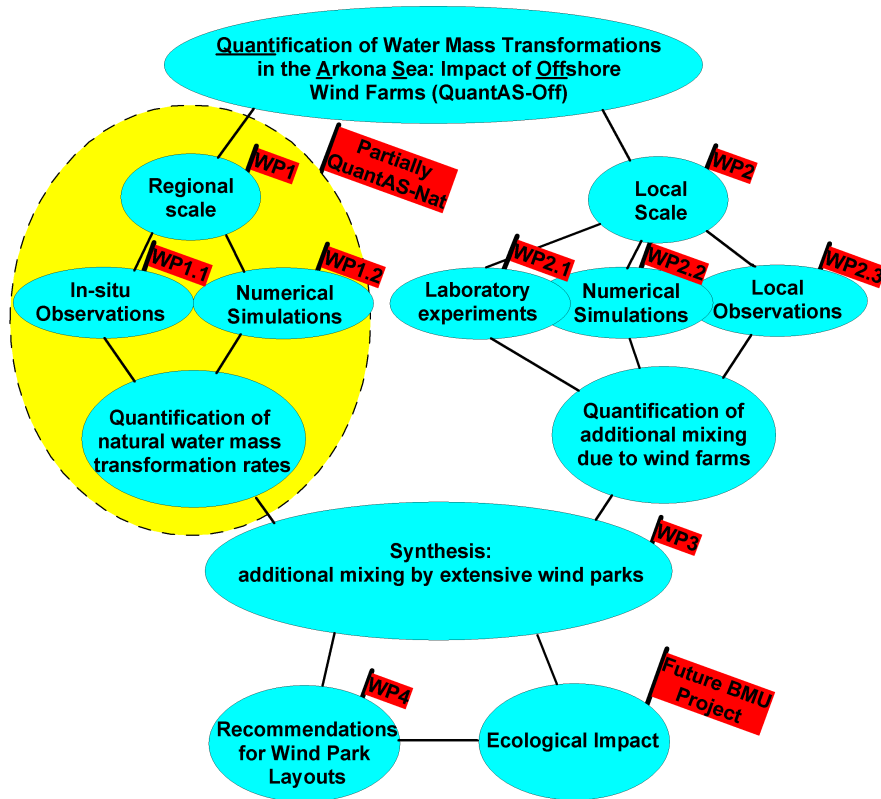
Quantification of Water Mass Transformations in the Arkona Sea: Impact of Offshore Wind Farms (QuantAS-Off)

Partially QuantAS-Nat

WP1

Regional scale

WP1.1

In-situ Observations

WP1.2

Numerical Simulations

Quantification of natural water mass transformation rates

WP2

Local Scale

WP2.1

Laboratory experiments

WP2.2

Numerical Simulations

WP2.3

Local Observations

Quantification of additional mixing due to wind farms

WP3

Synthesis: additional mixing by extensive wind parks

WP4

Recommendations for Wind Park Layouts

Future BMU Project

Ecological Impact